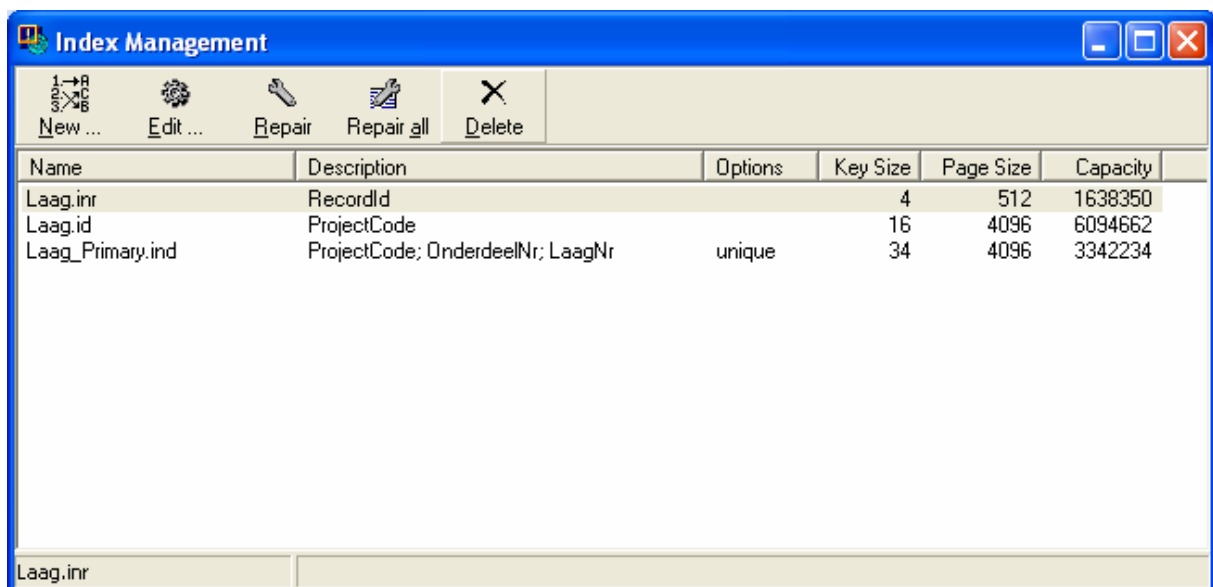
Index Management

New ... Edit ... Repair Repair all Delete

| Name | Description | Options | Key Size | Page Size | Capacity |
|---|---|---|---|---|---|
| Laag.inr | RecordId | | 4 | 512 | 1638350 |
| Laag.id | ProjectCode | | 16 | 4096 | 6094662 |
| Laag_Primary.ind | ProjectCode; OnderdeelNr; LaagNr | unique | 34 | 4096 | 3342234 |

Laag.inr